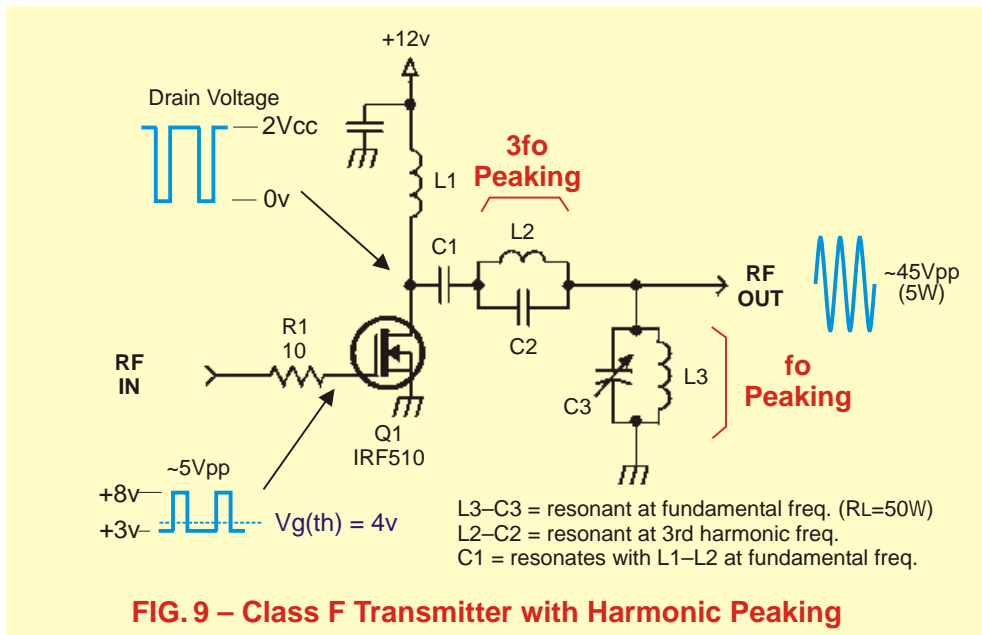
+12v

Drain Voltage

2Vcc

0v

L1

3fo
Peaking

C1

L2

C2

RF
OUT

~45Vpp
(5W)

R1
10

RF
IN

L3

C3

fo
Peaking

Q1
IRF510

~5Vpp

+8v

+3v

Vg(th) = 4v

L3–C3 = resonant at fundamental freq. (RL=50W)
L2–C2 = resonant at 3rd harmonic freq.
C1 = resonates with L1–L2 at fundamental freq.

FIG. 9 – Class F Transmitter with Harmonic Peaking